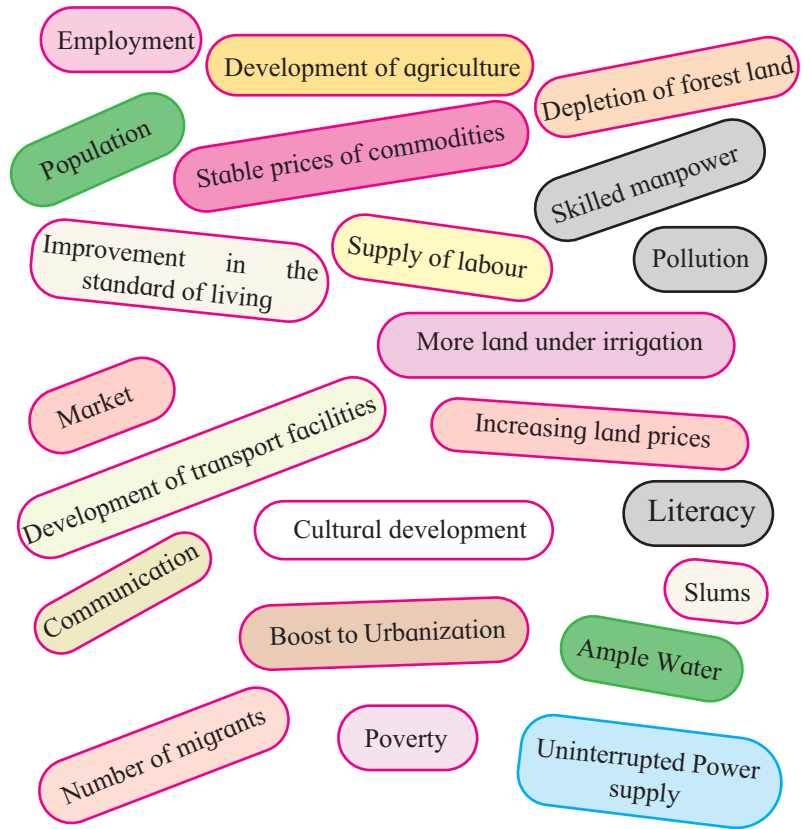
Employment

Development of agriculture

Depletion of forest land

Population

Stable prices of commodities

Skilled manpower

Improvement in the standard of living

Supply of labour

Pollution

More land under irrigation

Market

Development of transport facilities

Increasing land prices

Literacy

Cultural development

Communication

Slums

Boost to Urbanization

Ample Water

Number of migrants

Poverty

Uninterrupted Power supply